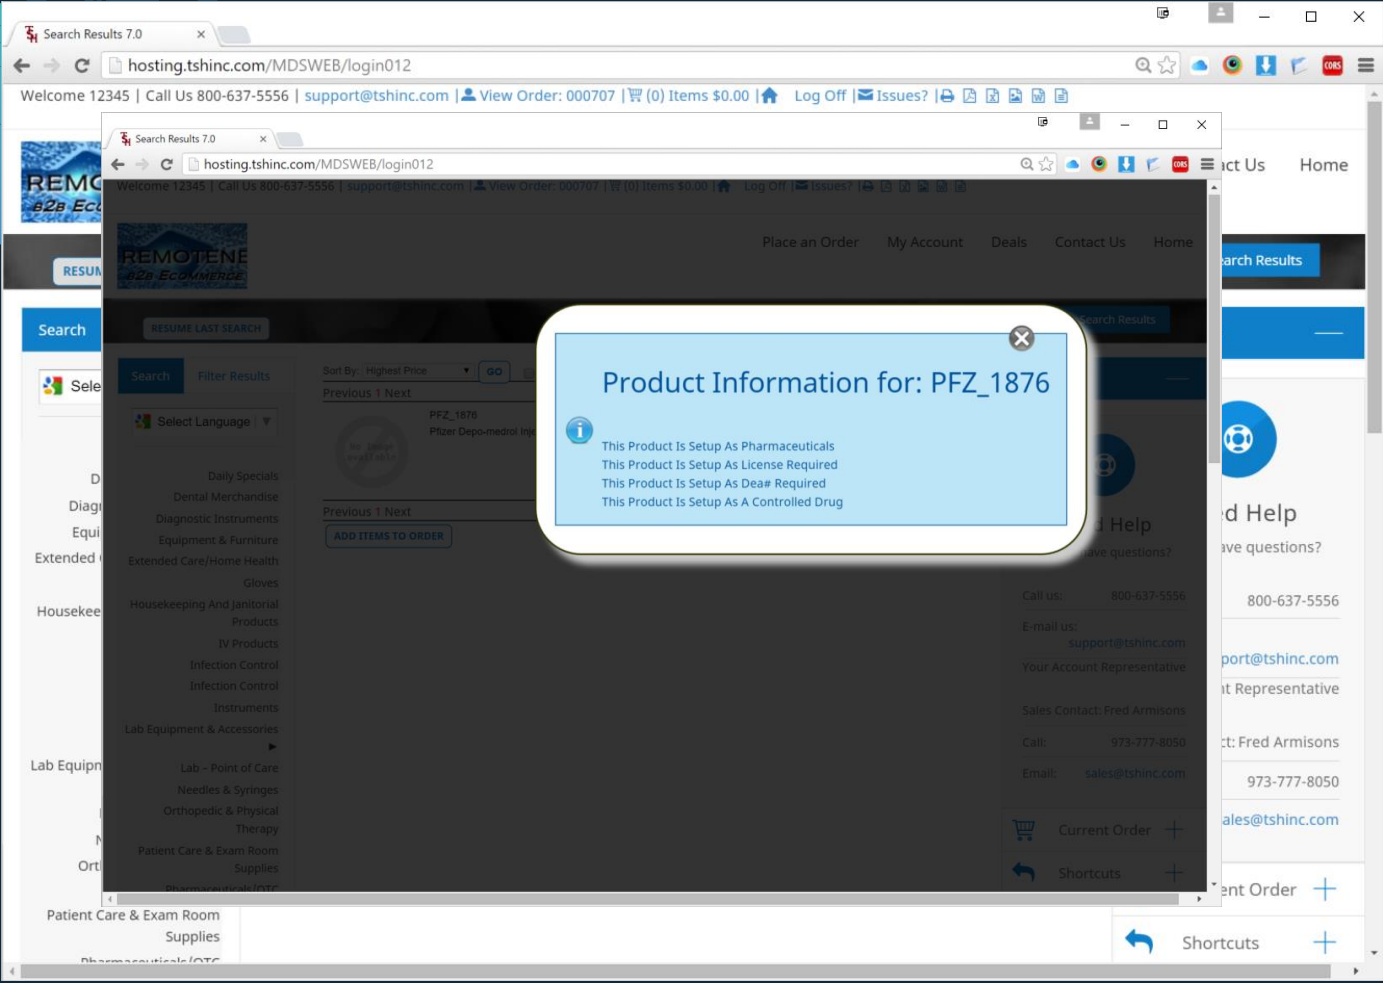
Search Results 7.0 ×

hosting.tshinc.com/MDSWEB/login012

Welcome 12345 | Call Us 800-637-5556 | support@tshinc.com | View Order: 000707 | (0) Items $0.00 | Log Off | Issues? |

REMOTENE B2B ECOMMERCE

Contact Us Home

RESUME LAST SEARCH

Search Results

Search

Select Language

Search Results 7.0 ×

hosting.tshinc.com/MDSWEB/login012

Welcome 12345 | Call Us 800-637-5556 | support@tshinc.com | View Order: 000707 | (0) Items $0.00 | Log Off | Issues? |

Place an Order My Account Deals Contact Us Home

RESUME LAST SEARCH

Search Results

Search Filter Results

Select Language

Sort By: Highest Price GO

Previous 1 Next

PFZ_1876
Pfizer Depo-medrol Inj

Previous 1 Next

ADD ITEMS TO ORDER

Daily Specials
Dental Merchandise
Diagnostic Instruments
Equipment & Furniture
Extended Care/Home Health
Gloves
Housekeeping And Janitorial Products
IV Products
Infection Control
Infection Control
Instruments
Lab Equipment & Accessories
Lab - Point of Care
Needles & Syringes
Orthopedic & Physical Therapy
Patient Care & Exam Room Supplies
Pharmaceuticals/OTC

Product Information for: PFZ_1876

This Product Is Setup As Pharmaceuticals
This Product Is Setup As License Required
This Product Is Setup As Dea# Required
This Product Is Setup As A Controlled Drug

Need Help
Have questions?

Call us: 800-637-5556

E-mail us:
support@tshinc.com

Your Account Representative

Sales Contact: Fred Armisons

Call: 973-777-8050

Email: sales@tshinc.com

Current Order

Shortcuts

Patient Care & Exam Room Supplies